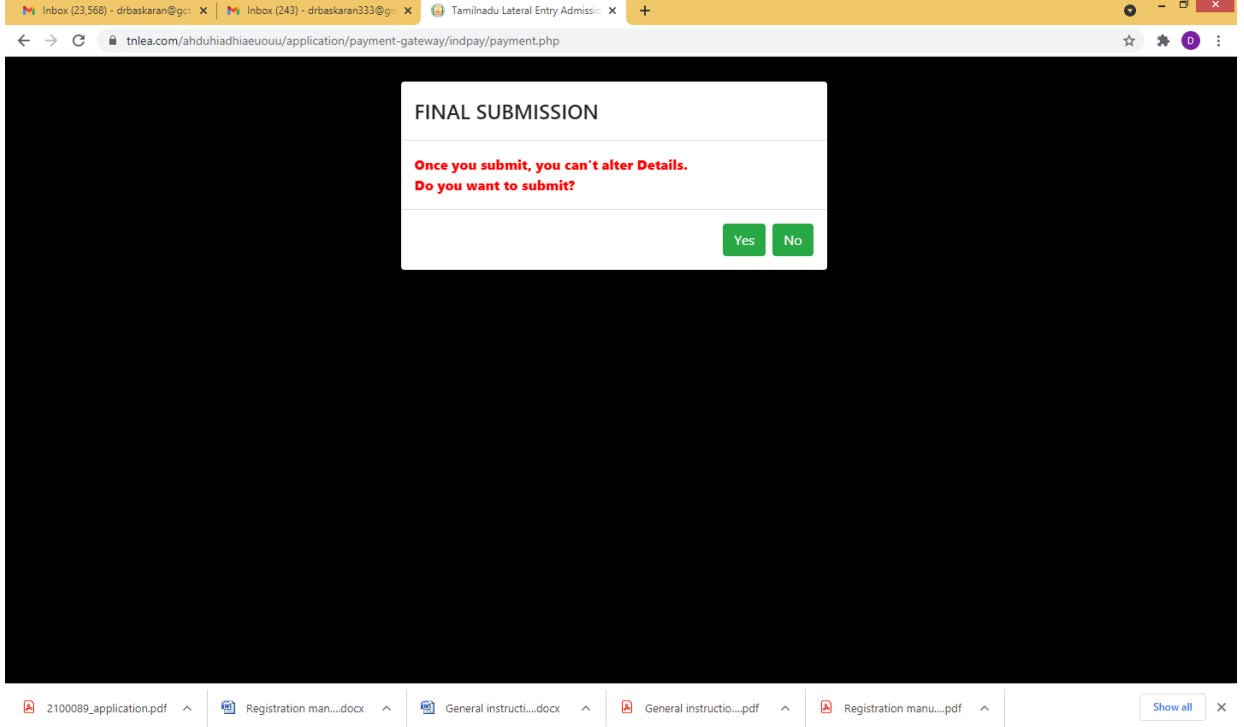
Inbox (23,568) - drbaskaran@gct
Inbox (243) - drbaskaran333@gm
Tamilnadu Lateral Entry Admissio
tnlea.com/ahduhiadhiaeuouu/application/payment-gateway/indpay/payment.php
D

FINAL SUBMISSION

Once you submit, you can't alter Details.
Do you want to submit?

Yes No

2100089_application.pdf
Registration man....docx
General instructi....docx
General instructio....pdf
Registration manu....pdf
Show all